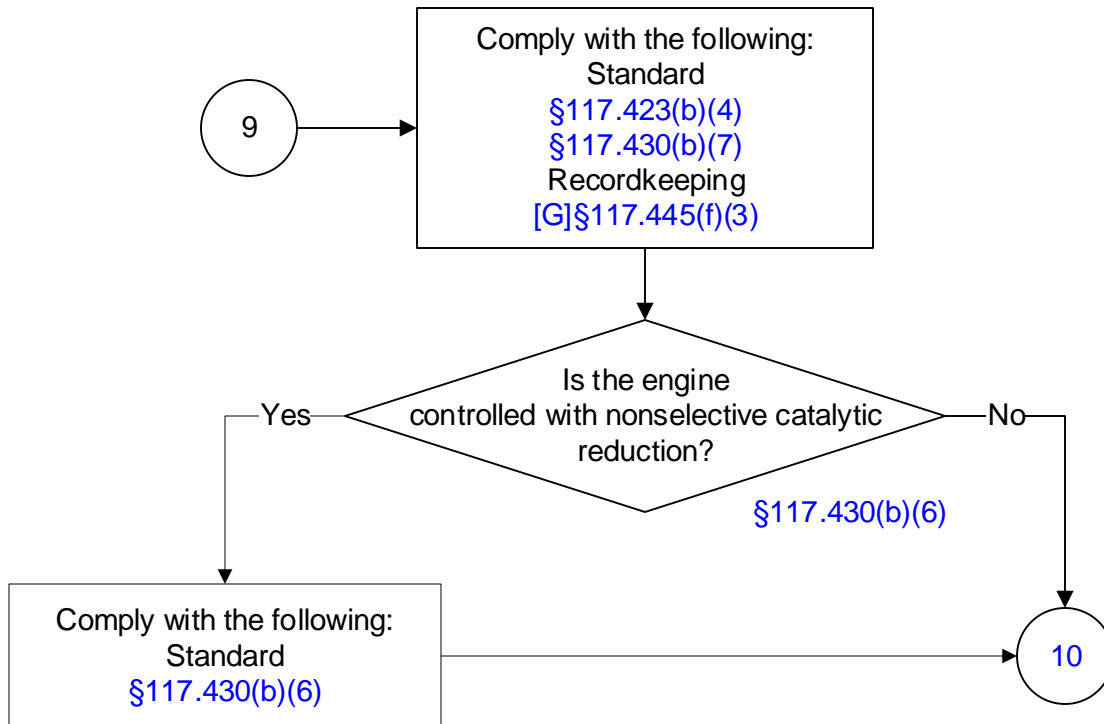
9

Comply with the following:
Standard
§117.423(b)(4)
§117.430(b)(7)
Recordkeeping
[G]§117.445(f)(3)

Is the engine controlled with nonselective catalytic reduction?

§117.430(b)(6)

Yes

No

Comply with the following:
Standard
§117.430(b)(6)

10